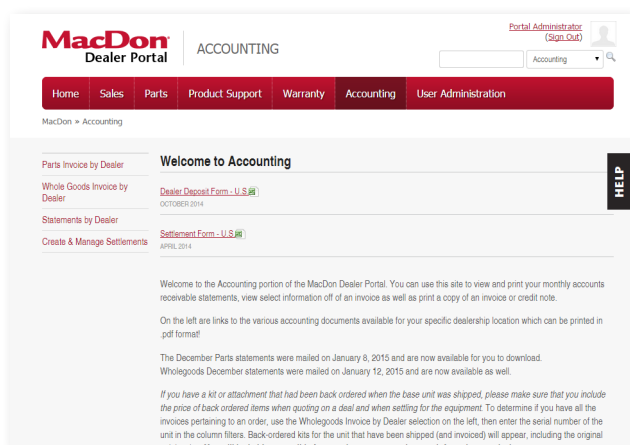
MacDon Dealer Portal | ACCOUNTING

Portal Administrator (Sign Out)

Accounting

Home | Sales | Parts | Product Support | Warranty | Accounting | User Administration

MacDon » Accounting

Parts Invoice by Dealer
Whole Goods Invoice by Dealer
Statements by Dealer
Create & Manage Settlements

HELP

Welcome to Accounting

Dealer Deposit Form - U.S.
OCTOBER 2014

Settlement Form - U.S.
APRIL 2014

Welcome to the Accounting portion of the MacDon Dealer Portal. You can use this site to view and print your monthly accounts receivable statements, view select information off of an invoice as well as print a copy of an invoice or credit note.

On the left are links to the various accounting documents available for your specific dealership location which can be printed in .pdf format!

The December Parts statements were mailed on January 8, 2015 and are now available for you to download.
Wholegoods December statements were mailed on January 12, 2015 and are now available as well.

If you have a kit or attachment that had been back ordered when the base unit was shipped, please make sure that you include the price of back ordered items when quoting on a deal and when settling for the equipment. To determine if you have all the invoices pertaining to an order, use the Wholegoods Invoice by Dealer selection on the left, then enter the serial number of the unit in the column filters. Back-ordered kits for the unit that have been shipped (and invoiced) will appear, including the original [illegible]